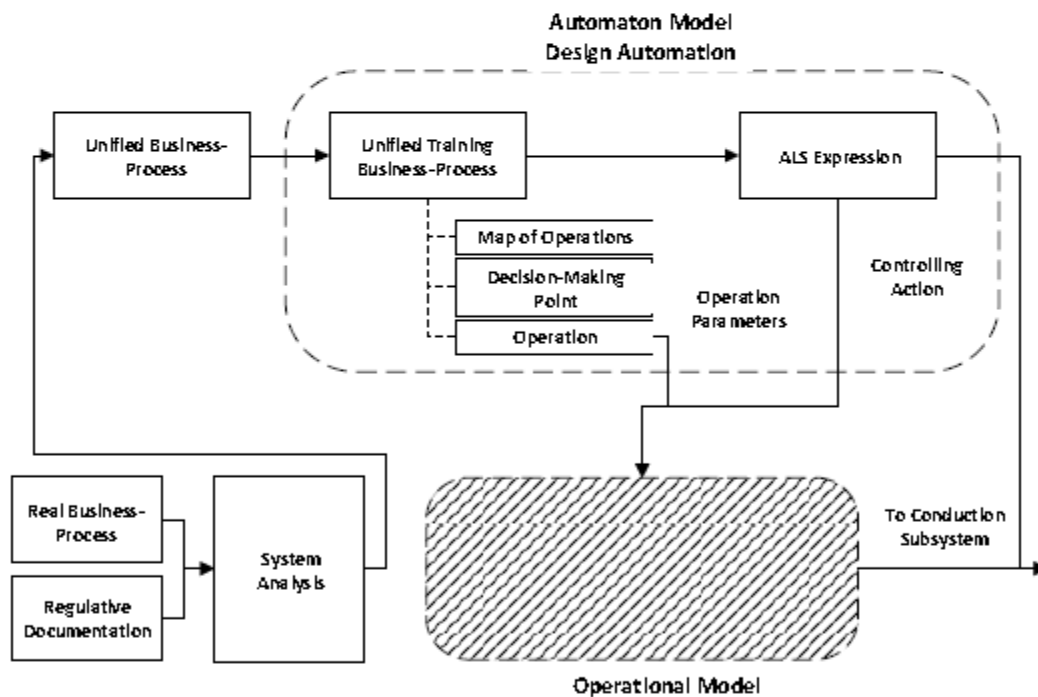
Automaton Model
Design Automation

Unified Business-Process

Unified Training Business-Process

ALS Expression

Map of Operations

Decision-Making Point

Operation

Operation Parameters

Controlling Action

Real Business-Process

Regulative Documentation

System Analysis

To Conduction Subsystem

Operational Model